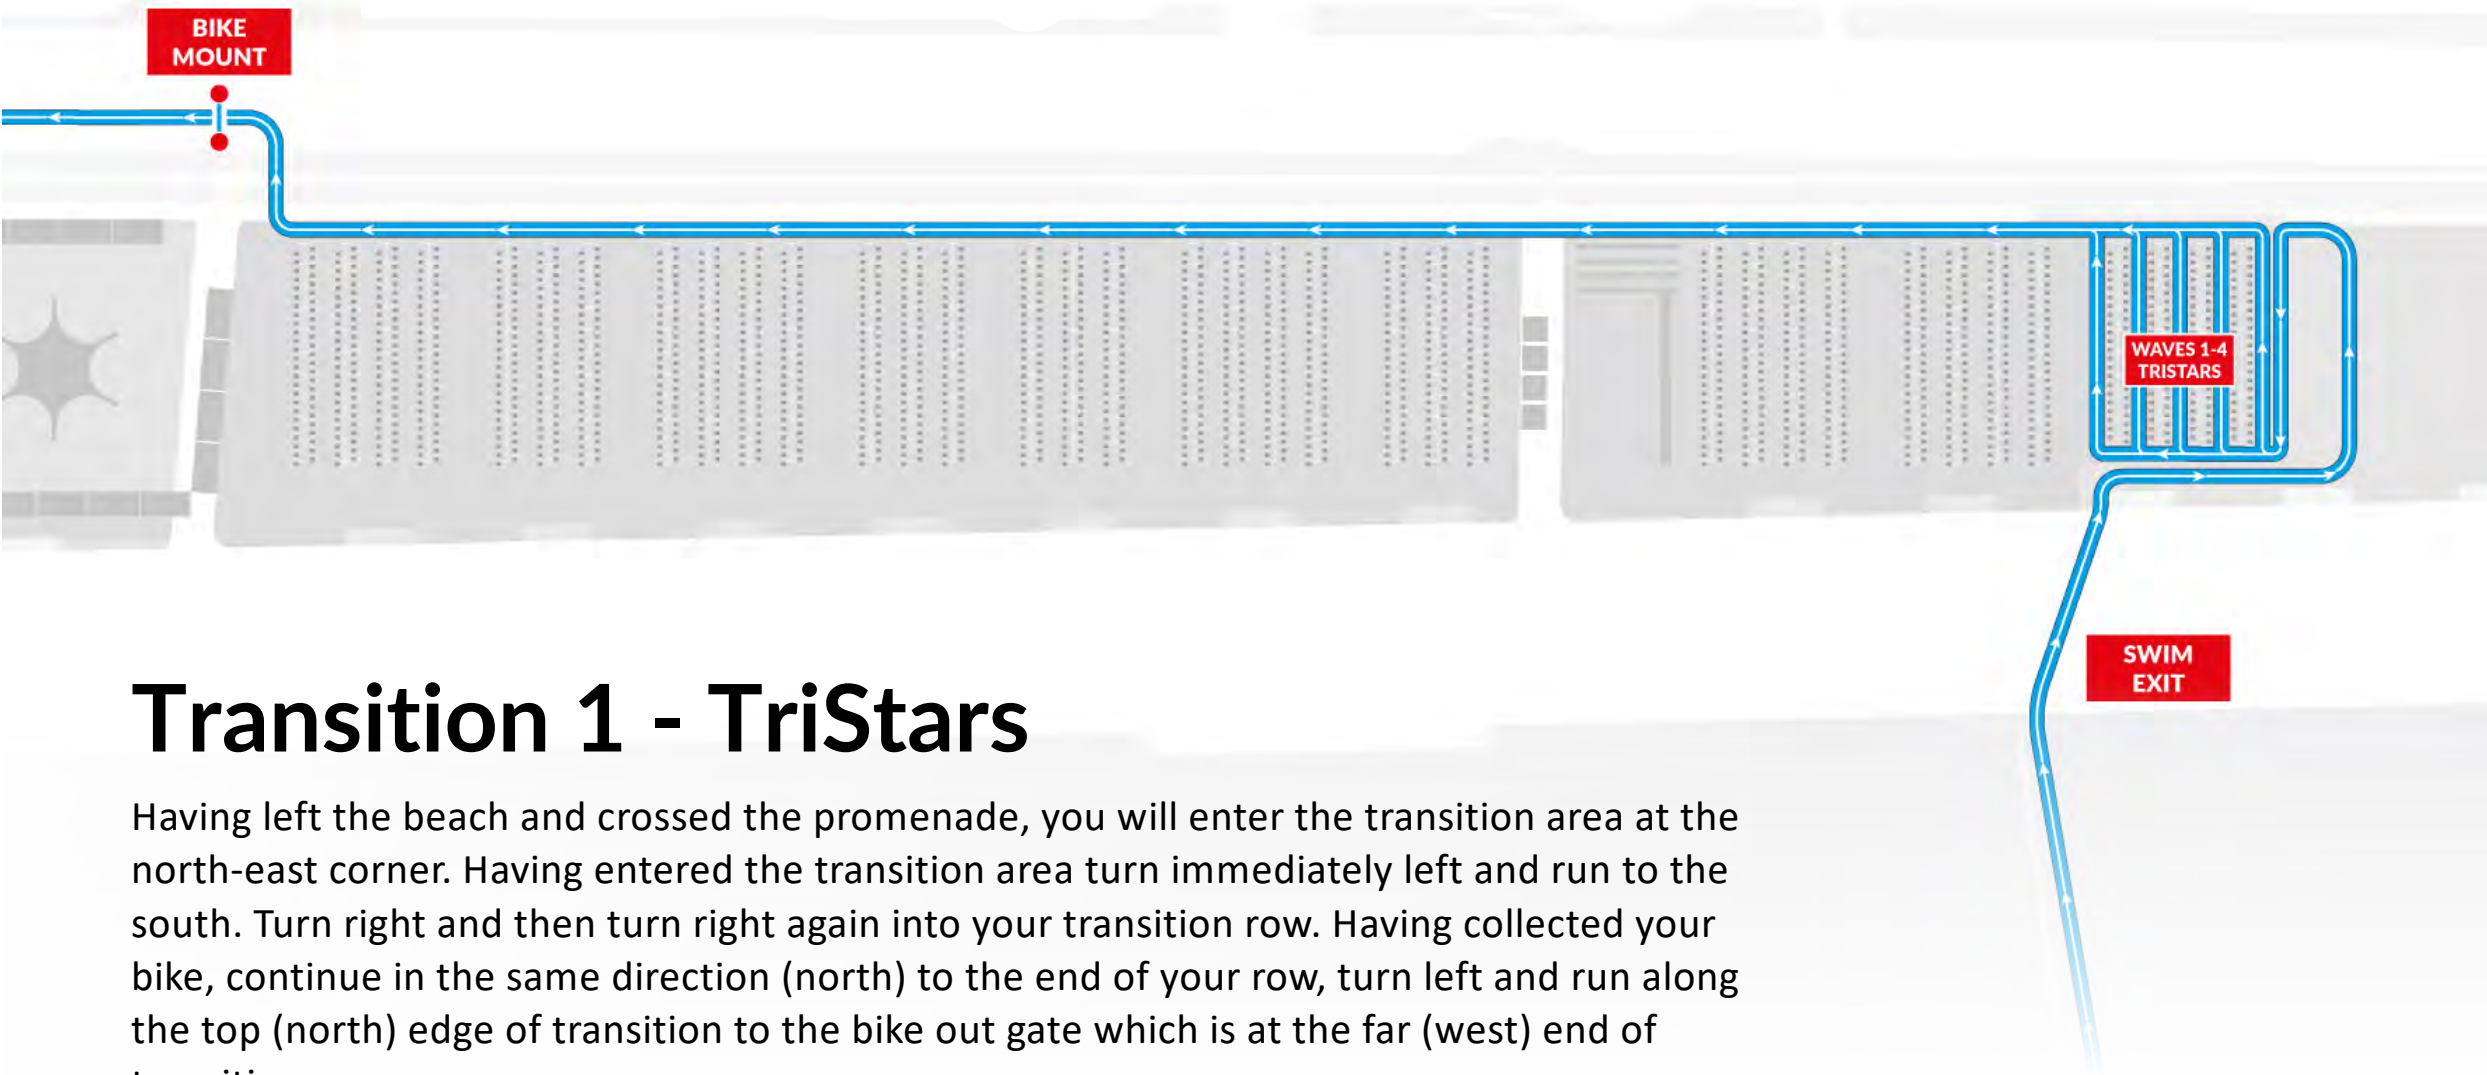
BIKE MOUNT

WAVES 1-4 TRISTARS

SWIM EXIT

Transition 1 - TriStars

Having left the beach and crossed the promenade, you will enter the transition area at the north-east corner. Having entered the transition area turn immediately left and run to the south. Turn right and then turn right again into your transition row. Having collected your bike, continue in the same direction (north) to the end of your row, turn left and run along the top (north) edge of transition to the bike out gate which is at the far (west) end of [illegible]